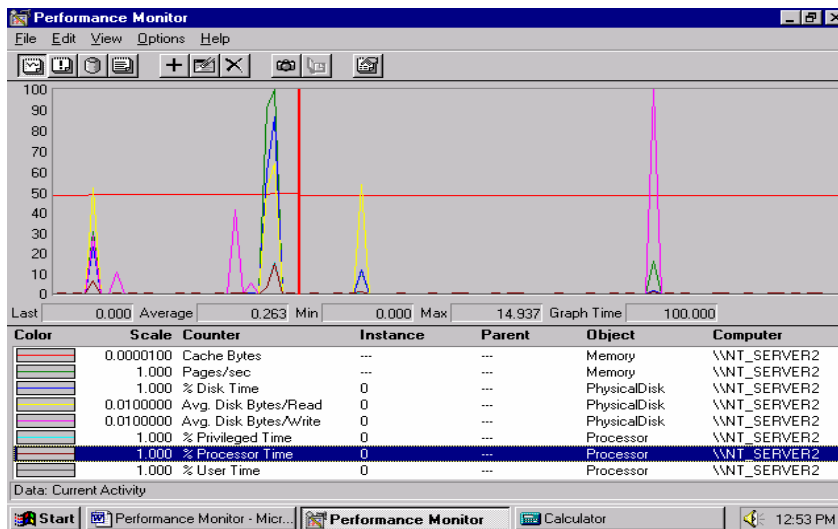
Performance Monitor

File Edit View Options Help

100
90
80
70
60
50
40
30
20
10
0

Last 0.000 Average 0.263 Min 0.000 Max 14.937 Graph Time 100.000

| Color | Scale | Counter | Instance | Parent | Object | Computer |
|---|---|---|---|---|---|---|
| | 0.0000100 | Cache Bytes | --- | --- | Memory | \\NT_SERVER2 |
| | 1.000 | Pages/sec | --- | --- | Memory | \\NT_SERVER2 |
| | 1.000 | % Disk Time | 0 | --- | PhysicalDisk | \\NT_SERVER2 |
| | 0.0100000 | Avg. Disk Bytes/Read | 0 | --- | PhysicalDisk | \\NT_SERVER2 |
| | 0.0100000 | Avg. Disk Bytes/Write | 0 | --- | PhysicalDisk | \\NT_SERVER2 |
| | 1.000 | % Privileged Time | 0 | --- | Processor | \\NT_SERVER2 |
| | 1.000 | % Processor Time | 0 | --- | Processor | \\NT_SERVER2 |
| | 1.000 | % User Time | 0 | --- | Processor | \\NT_SERVER2 |

Data: Current Activity

Start | Performance Monitor - Micr... | Performance Monitor | Calculator | 12:53 PM